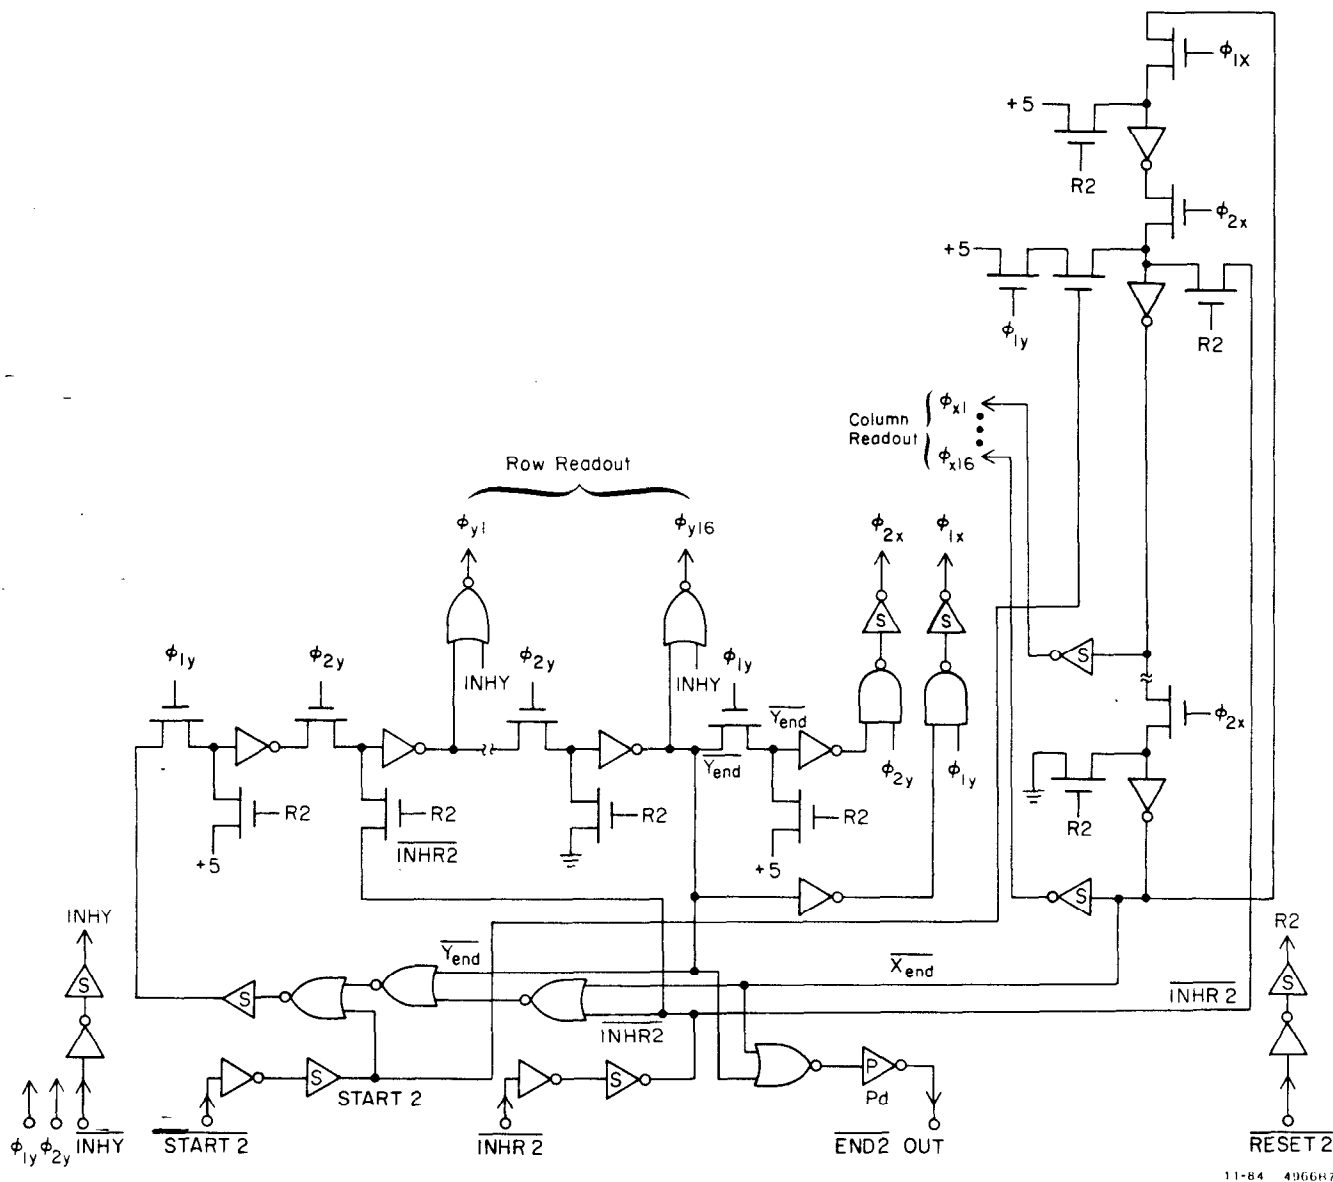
$\phi_{1x}$

+5

R2

$\phi_{2x}$

+5

$\phi_{1y}$

R2

Column Readout

$\phi_{x1}$

$\phi_{x16}$

Row Readout

$\phi_{y1}$

$\phi_{y16}$

$\phi_{2x}$

$\phi_{1x}$

S

S

S

$\phi_{1y}$

$\phi_{2y}$

INHY

$\phi_{2y}$

INHY

$\phi_{1y}$

$\overline{Y_{end}}$

$\phi_{2x}$

R2

R2

R2

R2

R2

$\overline{Y_{end}}$

$\phi_{2y}$

$\phi_{1y}$

+5

$\overline{INHR2}$

+5

R2

INHY

S

S

S

$\overline{Y_{end}}$

$\overline{X_{end}}$

R2

S

$\overline{INHR\ 2}$

$\overline{INHR2}$

S

S

START 2

P

Pd

$\phi_{1y}$ $\phi_{2y}$ $\overline{INHY}$

$\overline{START\ 2}$

$\overline{INHR\ 2}$

$\overline{END2}$ OUT

$\overline{RESET\ 2}$

11-84 496687